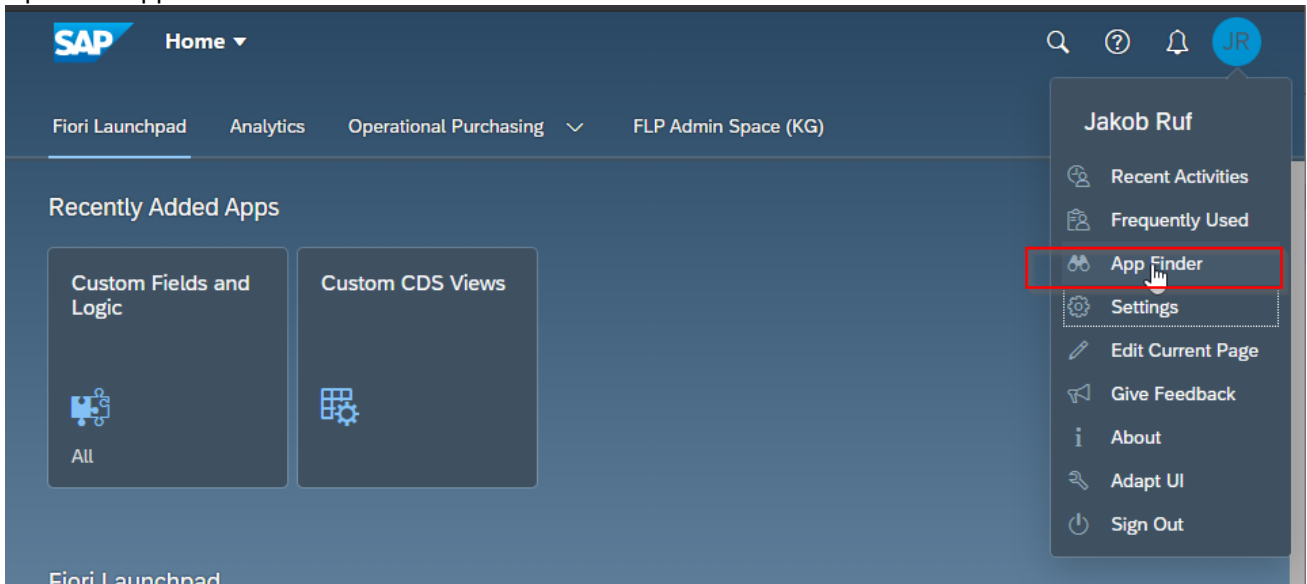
SAP Home

JR

Fiori Launchpad Analytics Operational Purchasing FLP Admin Space (KG)

Recently Added Apps

Custom Fields and Logic

All

Custom CDS Views

Fiori Launchpad

Jakob Ruf

Recent Activities

Frequently Used

App Finder

Settings

Edit Current Page

Give Feedback

About

Adapt UI

Sign Out